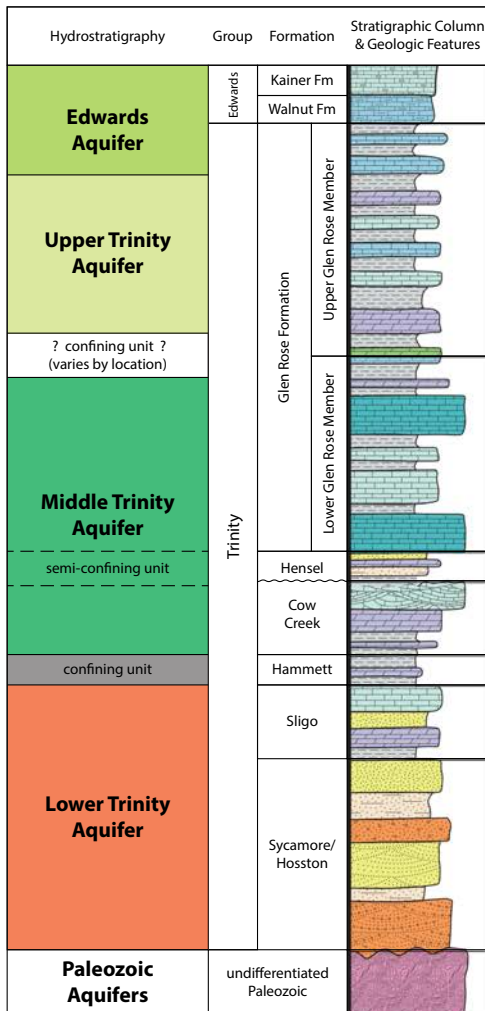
| Hydrostratigraphy | Group | Formation | Stratigraphic Column & Geologic Features |
|---|---|---|---|
| **Edwards Aquifer** | Edwards | Kainer Fm | |
| | | Walnut Fm | |
| **Upper Trinity Aquifer** | Trinity | Glen Rose Formation — Upper Glen Rose Member | |
| ? confining unit ? (varies by location) | | | |
| **Middle Trinity Aquifer** | | Glen Rose Formation — Lower Glen Rose Member | |
| semi-confining unit | | Hensel | |
| | | Cow Creek | |
| confining unit | | Hammett | |
| **Lower Trinity Aquifer** | | Sligo | |
| | | Sycamore/ Hosston | |
| **Paleozoic Aquifers** | undifferentiated Paleozoic | | |